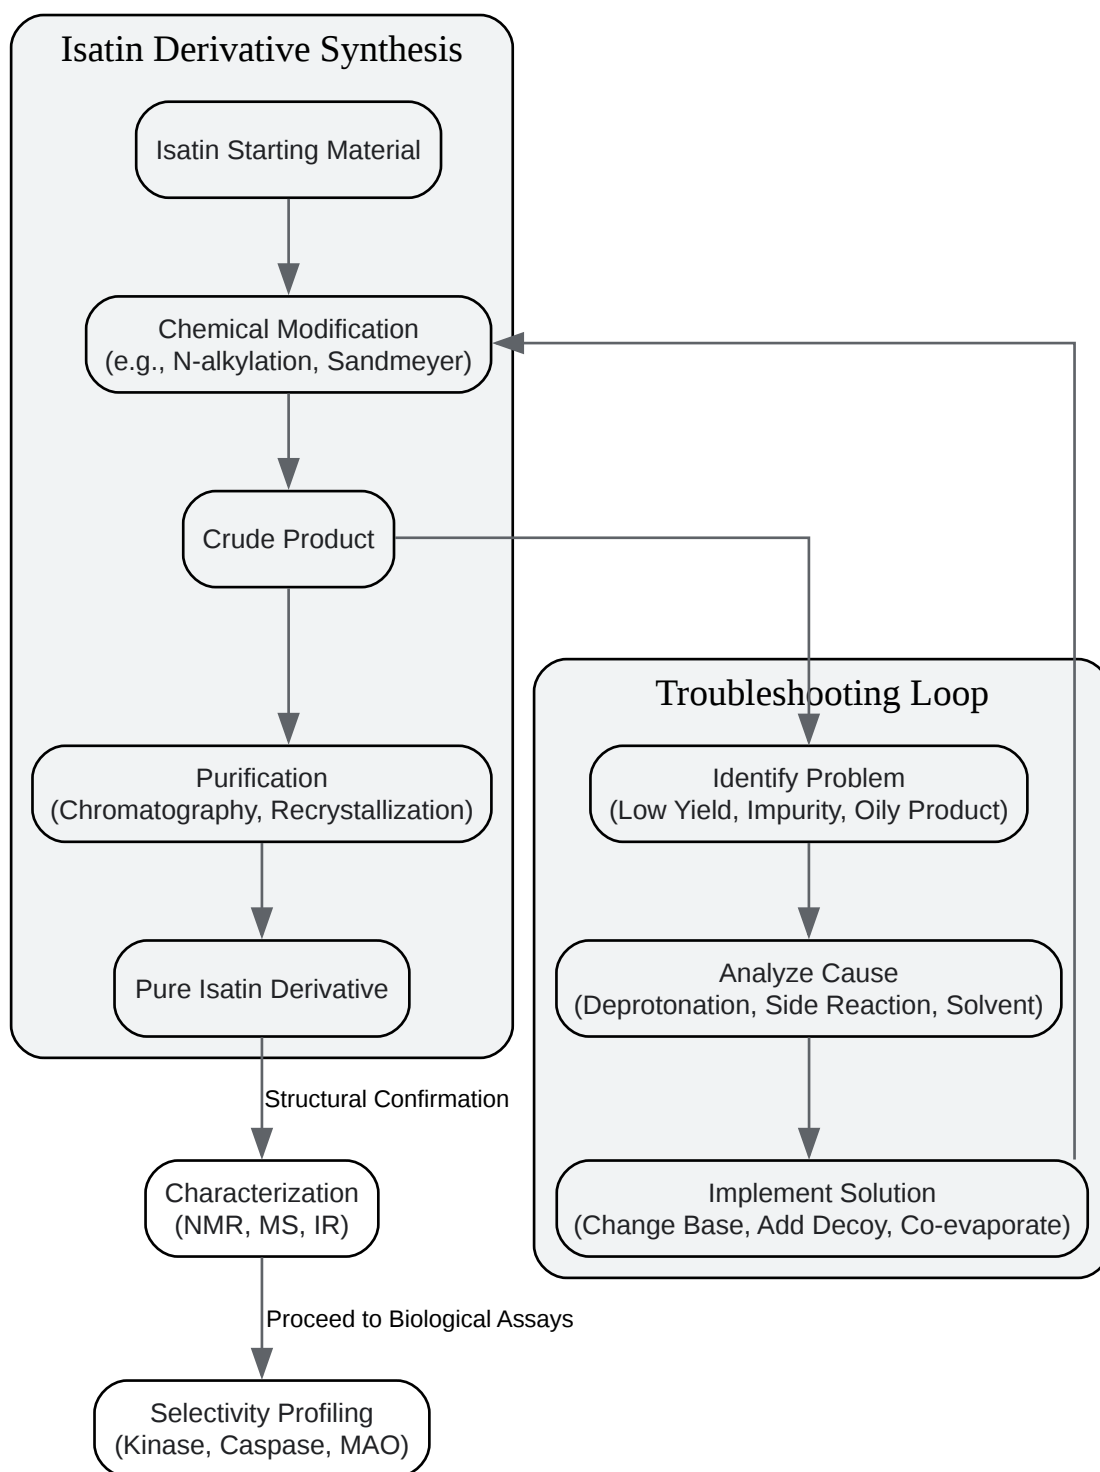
Isatin Derivative Synthesis

Isatin Starting Material

Chemical Modification
(e.g., N-alkylation, Sandmeyer)

Crude Product

Purification
(Chromatography, Recrystallization)

Pure Isatin Derivative

Troubleshooting Loop

Identify Problem
(Low Yield, Impurity, Oily Product)

Analyze Cause
(Deprotonation, Side Reaction, Solvent)

Implement Solution
(Change Base, Add Decoy, Co-evaporate)

Structural Confirmation

Characterization
(NMR, MS, IR)

Proceed to Biological Assays

Selectivity Profiling
(Kinase, Caspase, MAO)